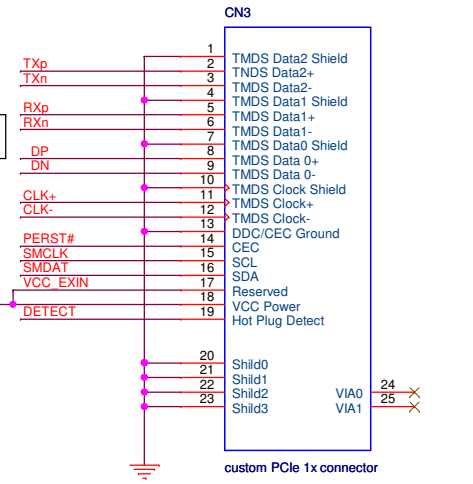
CN3

TXp
TXn
RXp
RXn
DP
DN
CLK+
CLK-
PERST#
SMCLK
SMDAT
VCC_EXIN
DETECT

1
2 TMDS Data2 Shield
3 TMDS Data2+
4 TMDS Data2-
5 TMDS Data1 Shield
6 TMDS Data1+
7 TMDS Data1-
8 TMDS Data0 Shield
9 TMDS Data 0+
10 TMDS Data 0-
11 TMDS Clock Shield
12 TMDS Clock+
13 TMDS Clock-
14 DDC/CEC Ground
15 CEC
16 SCL
17 SDA
18 Reserved
19 VCC Power
Hot Plug Detect

20 Shild0
21 Shild1
22 Shild2
23 Shild3

VIA0 24
VIA1 25

custom PCIe 1x connector